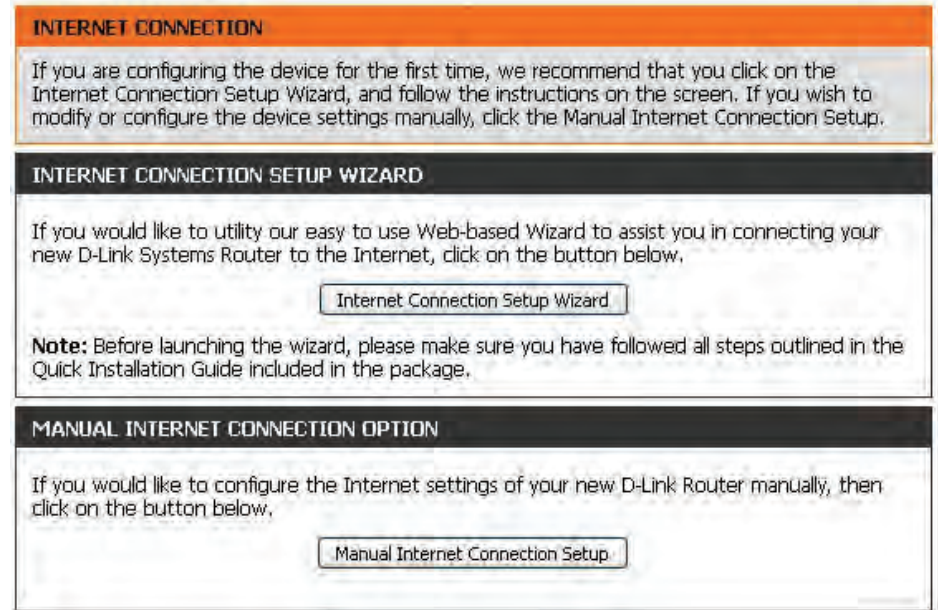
INTERNET CONNECTION

If you are configuring the device for the first time, we recommend that you click on the Internet Connection Setup Wizard, and follow the instructions on the screen. If you wish to modify or configure the device settings manually, click the Manual Internet Connection Setup.

INTERNET CONNECTION SETUP WIZARD

If you would like to utility our easy to use Web-based Wizard to assist you in connecting your new D-Link Systems Router to the Internet, click on the button below.

Internet Connection Setup Wizard

**Note:** Before launching the wizard, please make sure you have followed all steps outlined in the Quick Installation Guide included in the package.

MANUAL INTERNET CONNECTION OPTION

If you would like to configure the Internet settings of your new D-Link Router manually, then click on the button below.

Manual Internet Connection Setup